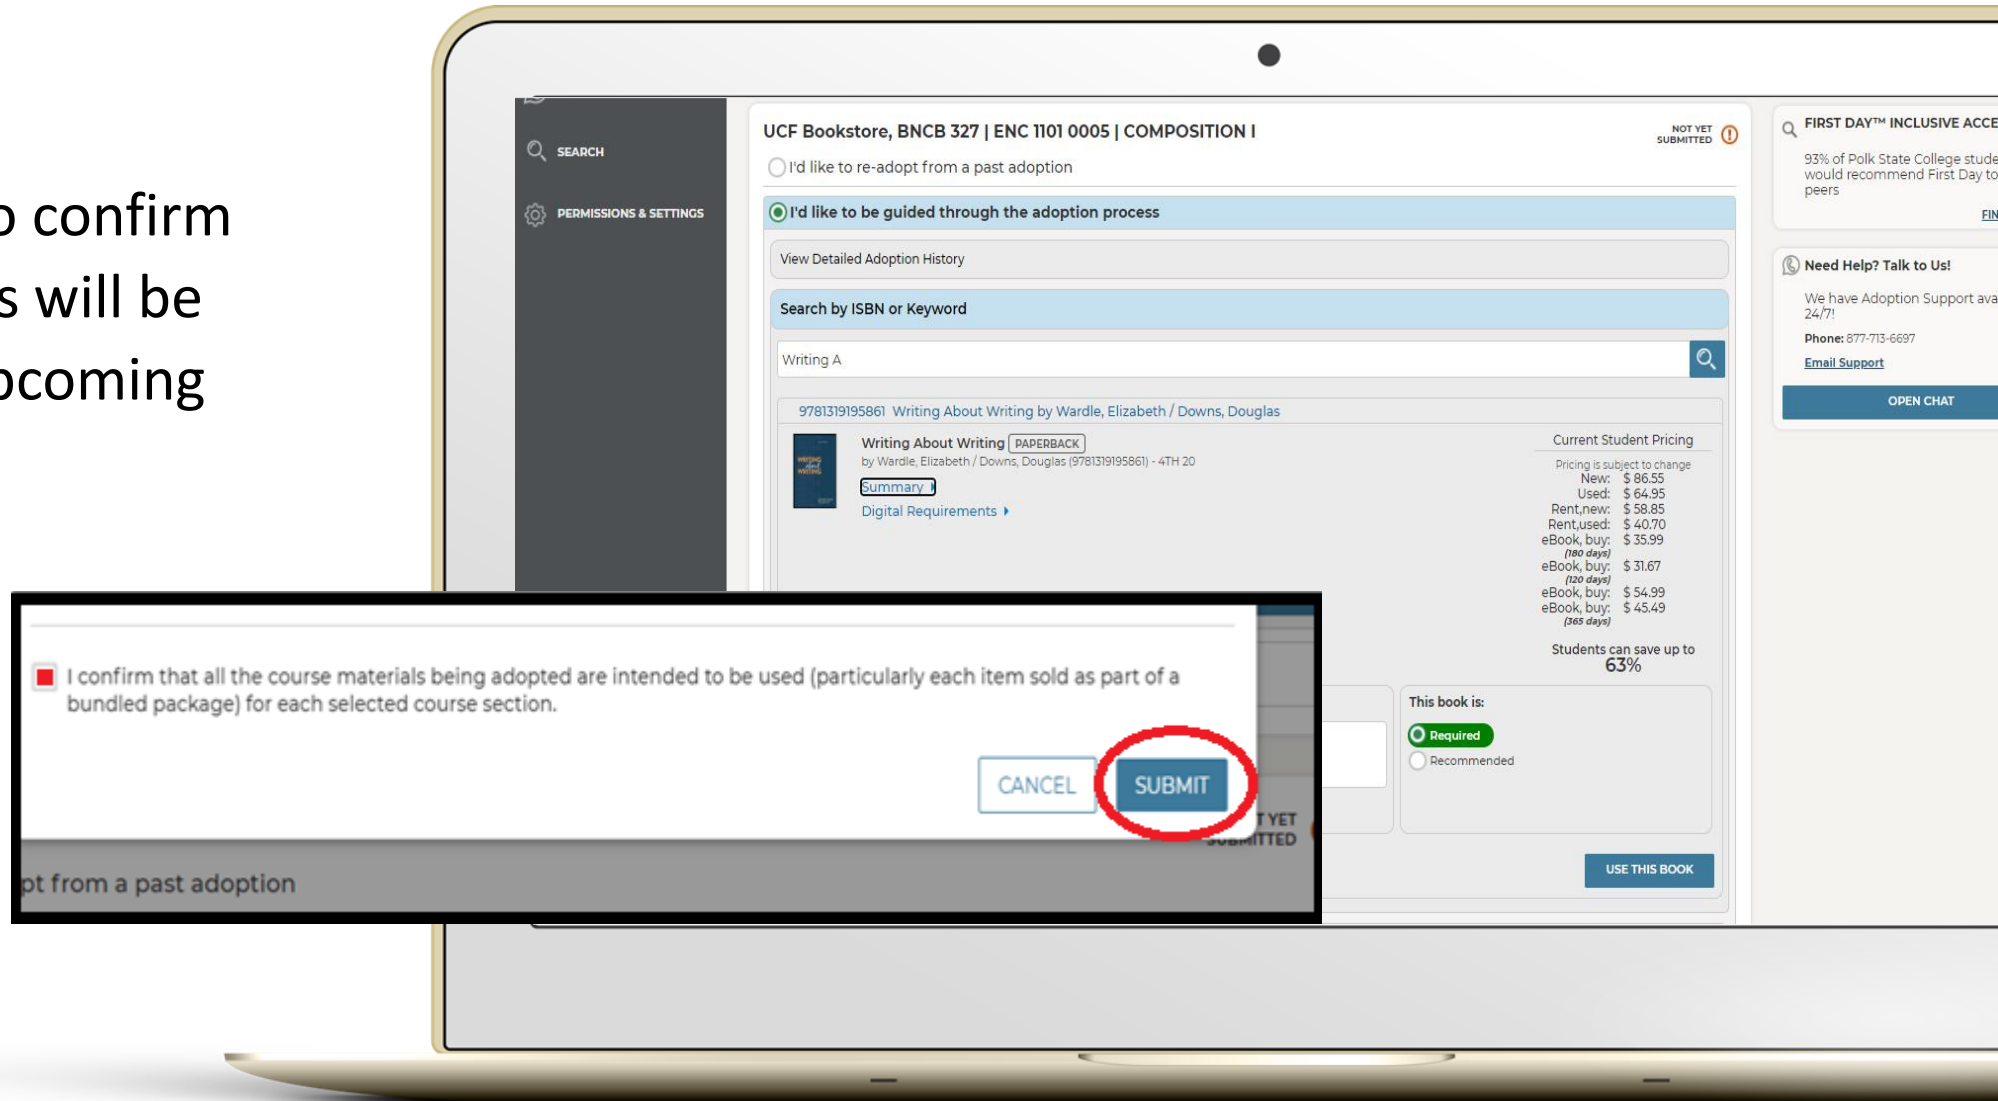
o confirm
s will be
pcoming

SEARCH

PERMISSIONS & SETTINGS

UCF Bookstore, BNCB 327 | ENC 1101 0005 | COMPOSITION I

NOT YET SUBMITTED

I'd like to re-adopt from a past adoption

I'd like to be guided through the adoption process

View Detailed Adoption History

Search by ISBN or Keyword

Writing A

9781319195861 Writing About Writing by Wardle, Elizabeth / Downs, Douglas

Writing About Writing PAPERBACK
by Wardle, Elizabeth / Downs, Douglas (9781319195861) - 4TH 20
Summary
Digital Requirements

Current Student Pricing
Pricing is subject to change

| | |
|---|---|
| New: | \$ 86.55 |
| Used: | \$ 64.95 |
| Rent,new: | \$ 58.85 |
| Rent,used: | \$ 40.70 |
| eBook, buy: (180 days) | \$ 35.99 |
| eBook, buy: (120 days) | \$ 31.67 |
| eBook, buy: | \$ 54.99 |
| eBook, buy: (365 days) | \$ 45.49 |

Students can save up to 63%

This book is:
Required
Recommended

USE THIS BOOK

FIRST DAY™ INCLUSIVE ACCE

93% of Polk State College stude would recommend First Day to peers

FIN

Need Help? Talk to Us!

We have Adoption Support ava 24/7!

Phone: 877-713-6697

Email Support

OPEN CHAT

I confirm that all the course materials being adopted are intended to be used (particularly each item sold as part of a bundled package) for each selected course section.

CANCEL

SUBMIT

T YET SUBMITTED

pt from a past adoption